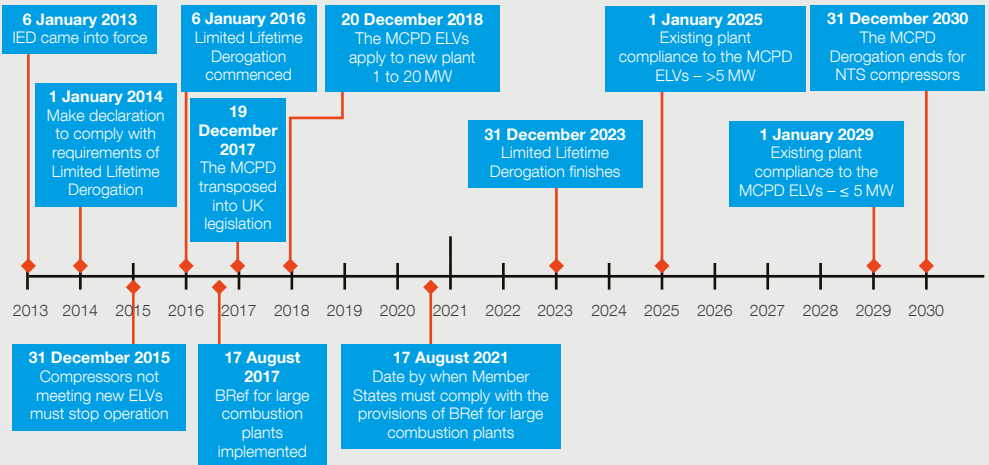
**6 January 2013**
IED came into force

**1 January 2014**
Make declaration to comply with requirements of Limited Lifetime Derogation

**6 January 2016**
Limited Lifetime Derogation commenced

**19 December 2017**
The MCPD transposed into UK legislation

**20 December 2018**
The MCPD ELVs apply to new plant 1 to 20 MW

**31 December 2023**
Limited Lifetime Derogation finishes

**1 January 2025**
Existing plant compliance to the MCPD ELVs – >5 MW

**1 January 2029**
Existing plant compliance to the MCPD ELVs – ≤ 5 MW

**31 December 2030**
The MCPD Derogation ends for NTS compressors

2013 2014 2015 2016 2017 2018 2019 2020 2021 2022 2023 2024 2025 2026 2027 2028 2029 2030

**31 December 2015**
Compressors not meeting new ELVs must stop operation

**17 August 2017**
BRef for large combustion plants implemented

**17 August 2021**
Date by when Member States must comply with the provisions of BRef for large combustion plants